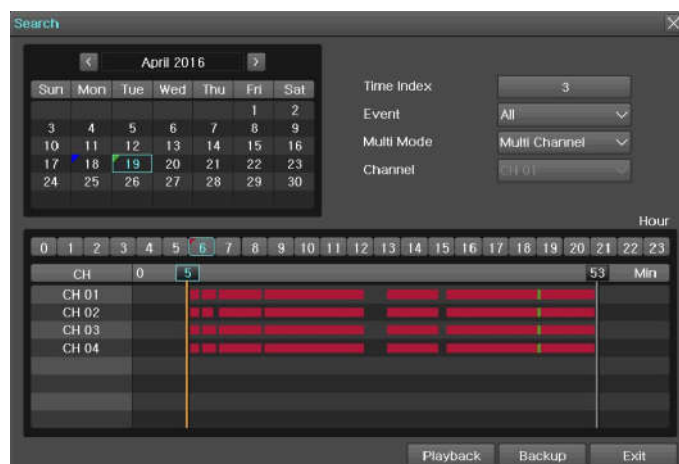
Search

April 2016

| Sun | Mon | Tue | Wed | Thu | Fri | Sat |
|---|---|---|---|---|---|---|
| | | | | | 1 | 2 |
| 3 | 4 | 5 | 6 | 7 | 8 | 9 |
| 10 | 11 | 12 | 13 | 14 | 15 | 16 |
| 17 | 18 | 19 | 20 | 21 | 22 | 23 |
| 24 | 25 | 26 | 27 | 28 | 29 | 30 |

Time Index 3
Event All
Multi Mode Multi Channel
Channel CH 01

Hour
0 1 2 3 4 5 6 7 8 9 10 11 12 13 14 15 16 17 18 19 20 21 22 23

CH 0 5 53 Min
CH 01
CH 02
CH 03
CH 04

Playback Backup Exit